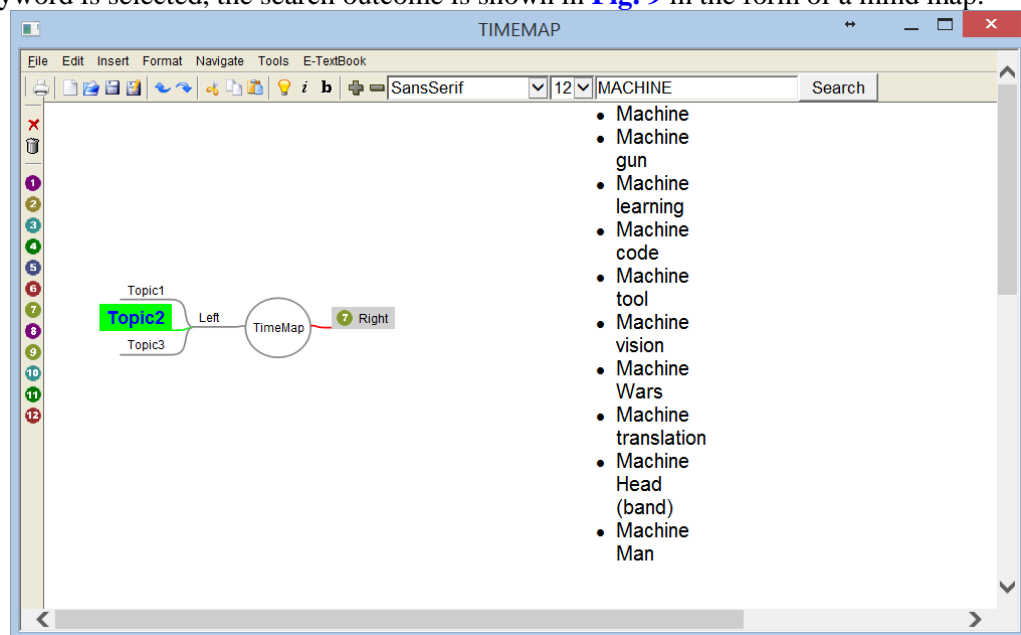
yword is selected, the search outcome is shown in Fig. 9 in the form of a mind map.

TIMEMAP

File Edit Insert Format Navigate Tools E-TextBook

i b SansSerif 12 MACHINE Search

- Machine
- Machine gun
- Machine learning
- Machine code
- Machine tool
- Machine vision
- Machine Wars
- Machine translation
- Machine Head (band)
- Machine Man

1
2
3
4
5
6
7
8
9
10
11
12

Topic1
Topic2
Topic3
Left
TimeMap
7 Right